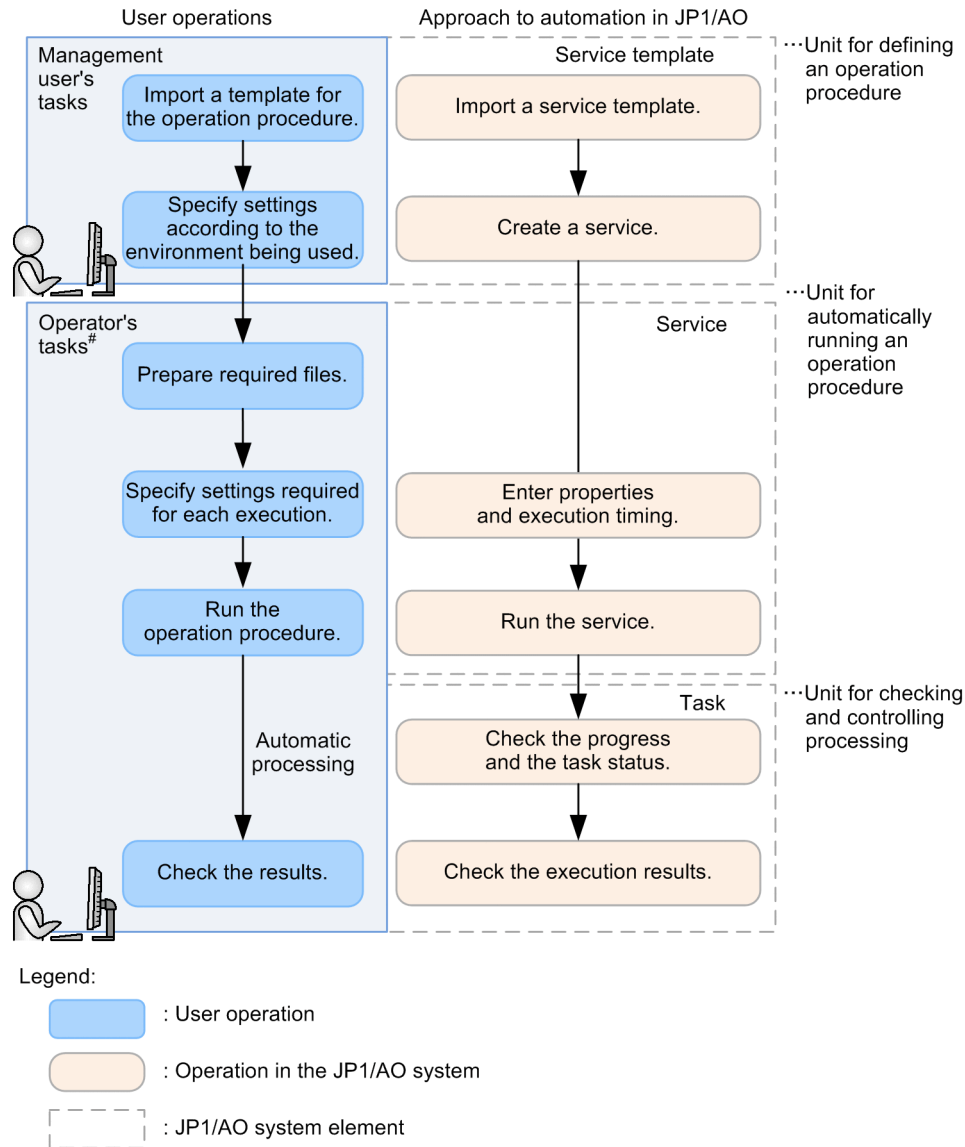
User operations

Approach to automation in JP1/AO

Management user's tasks

Import a template for the operation procedure.

Specify settings according to the environment being used.

Service template

Import a service template.

Create a service.

…Unit for defining an operation procedure

Operator's tasks#

Prepare required files.

Specify settings required for each execution.

Run the operation procedure.

Automatic processing

Check the results.

Service

Enter properties and execution timing.

Run the service.

…Unit for automatically running an operation procedure

Task

Check the progress and the task status.

Check the execution results.

…Unit for checking and controlling processing

Legend:

: User operation

: Operation in the JP1/AO system

: JP1/AO system element